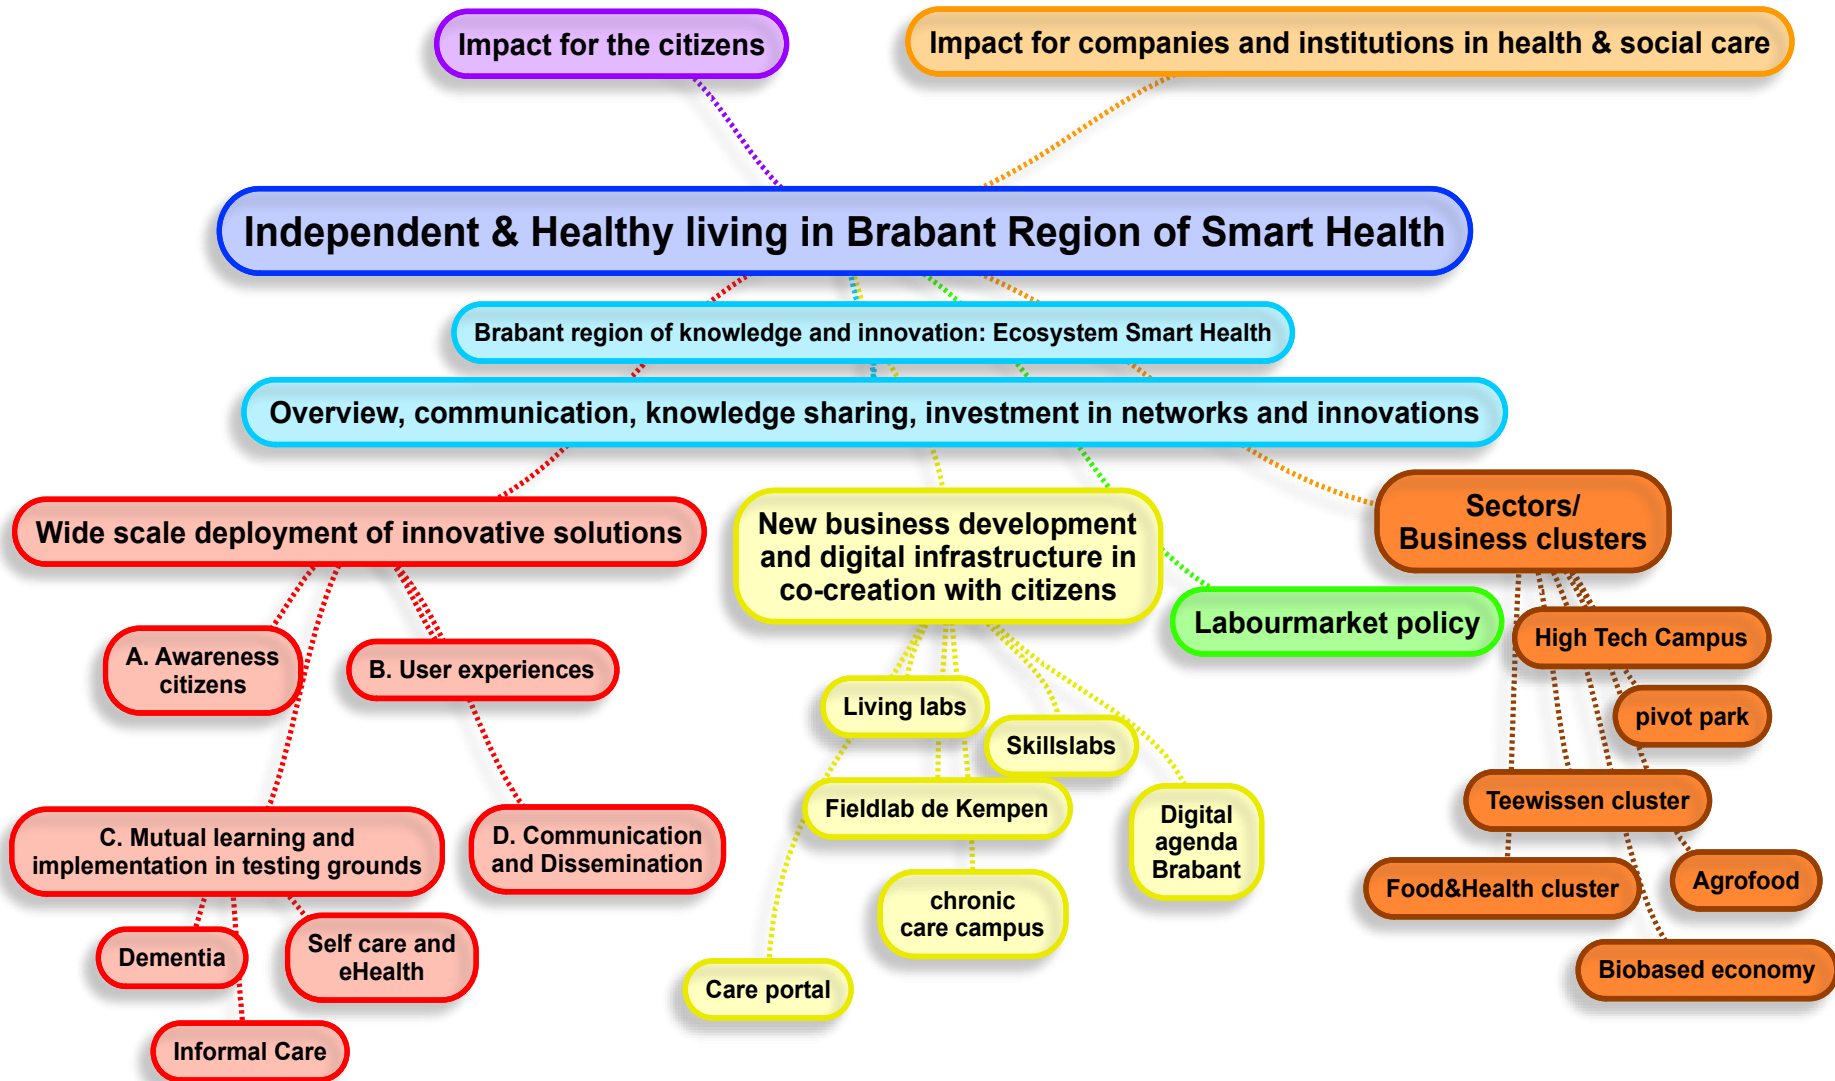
Impact for the citizens

Impact for companies and institutions in health & social care

Independent & Healthy living in Brabant Region of Smart Health

Brabant region of knowledge and innovation: Ecosystem Smart Health

Overview, communication, knowledge sharing, investment in networks and innovations

Wide scale deployment of innovative solutions

A. Awareness citizens

B. User experiences

C. Mutual learning and implementation in testing grounds

D. Communication and Dissemination

Dementia

Self care and eHealth

Informal Care

New business development and digital infrastructure in co-creation with citizens

Living labs

Skillslabs

Fieldlab de Kempen

Digital agenda Brabant

chronic care campus

Care portal

Labourmarket policy

Sectors/ Business clusters

High Tech Campus

pivot park

Teewissen cluster

Food&Health cluster

Agrofood

Biobased economy